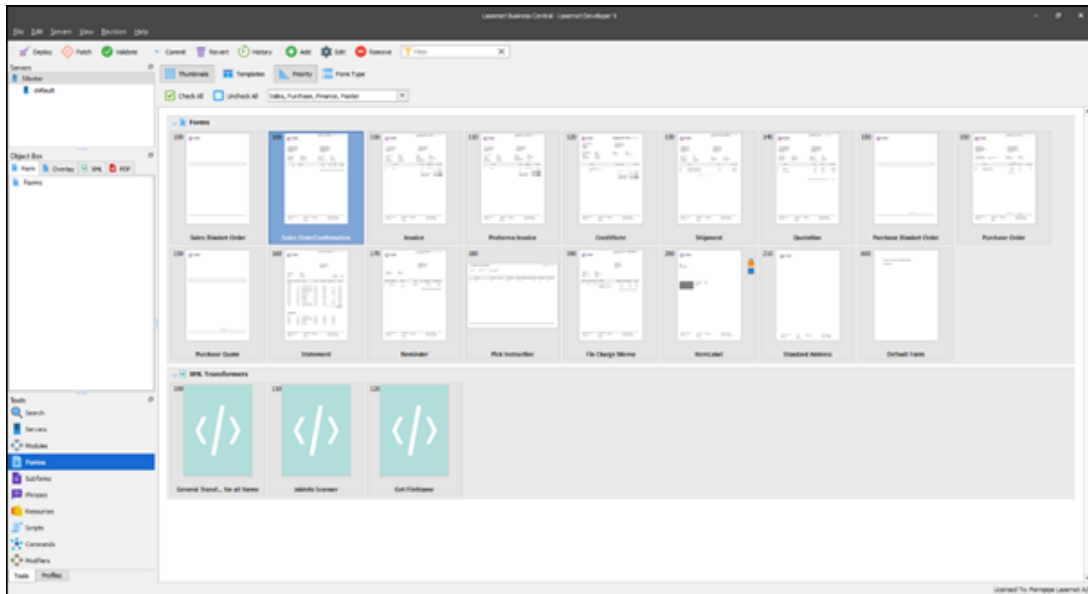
Lasernet Business Central - Lasernet Developer 9

File Edit Servers View Revision Help

Deploy Fetch Validate Commit Revert History Add Edit Remove Filter

Servers
Master
default

Thumbnails Templates Priority Form Type

Check All Uncheck All Sales, Purchase, Finance, Faster

Forms

100 Sales Blanket Order
100 Sales Order Confirmation
110 Invoice
110 Proforma Invoice
120 CreditNote
130 Shipment
140 Quotation
150 Purchase Blanket Order
150 Purchase Order
150 Purchase Quote
160 Statement
170 Reminder
180 Pick Instruction
190 Fin Charge Memo
200 ItemLabel
210 Standard Address
600 Default Form

Object Box
Form Overlay XML PDF
Forms

XML Transformers

100 General Transf... for all forms
110 Jobinfo Scanner
120 Get FileName

Tools
Search
Servers
Modules
Forms
Subforms
Phrases
Resources
Scripts
Commands
Modifiers

Tools Profiles

Licensed To: Formpipe Lasernet A